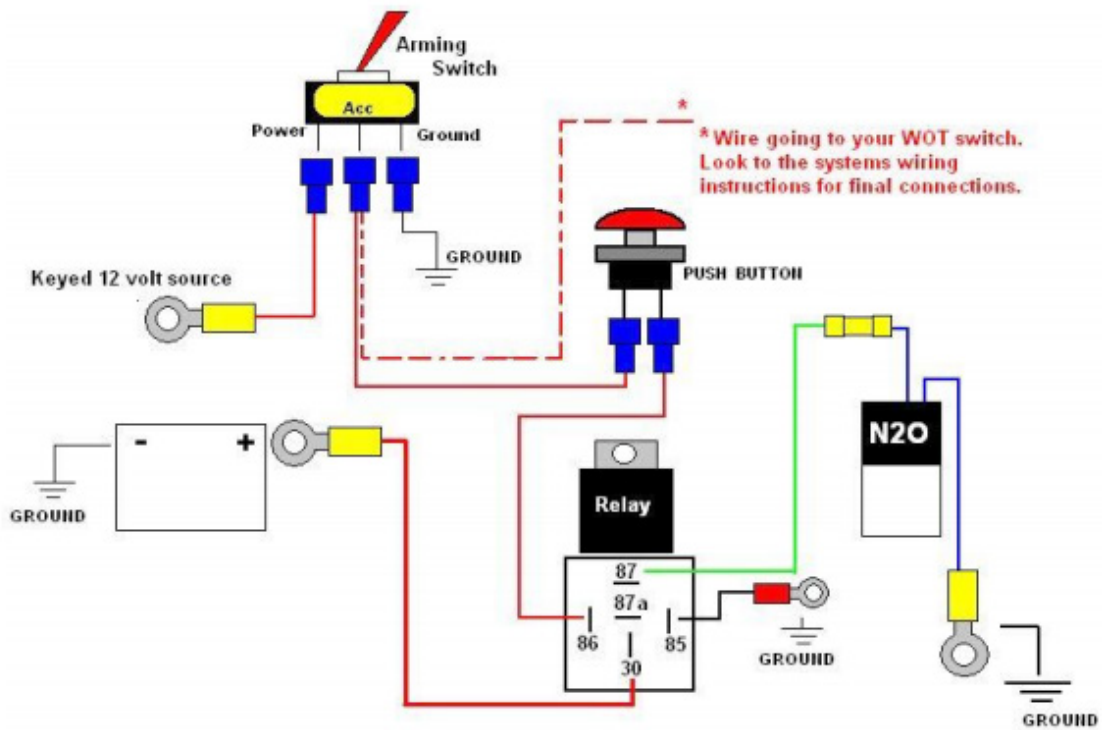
Arming Switch

Acc

Power

Ground

*

* Wire going to your WOT switch. Look to the systems wiring instructions for final connections.

GROUND

Keyed 12 volt source

PUSH BUTTON

-

+

GROUND

Relay

N2O

87

87a

86

85

30

GROUND

GROUND